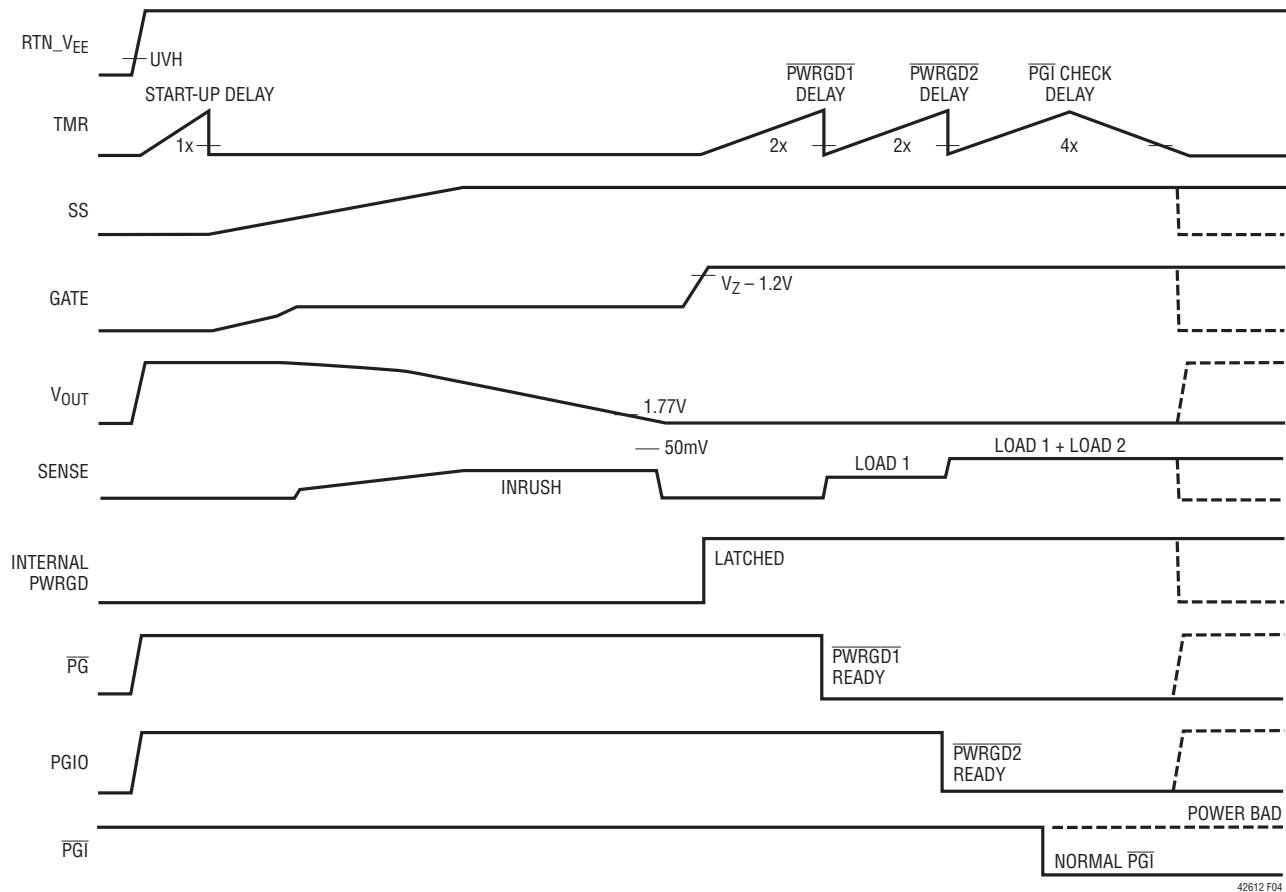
$RTN\_V_{EE}$

UVH

START-UP DELAY

$\overline{PWRGD1}$ DELAY

$\overline{PWRGD2}$ DELAY

$\overline{PGI}$ CHECK DELAY

TMR

1x

2x

2x

4x

SS

GATE

$V_Z – 1.2V$

$V_{OUT}$

1.77V

50mV

SENSE

LOAD 1

LOAD 1 + LOAD 2

INRUSH

INTERNAL PWRGD

LATCHED

$\overline{PG}$

$\overline{PWRGD1}$ READY

PGIO

$\overline{PWRGD2}$ READY

POWER BAD

$\overline{PGI}$

NORMAL $\overline{PGI}$

42612 F04